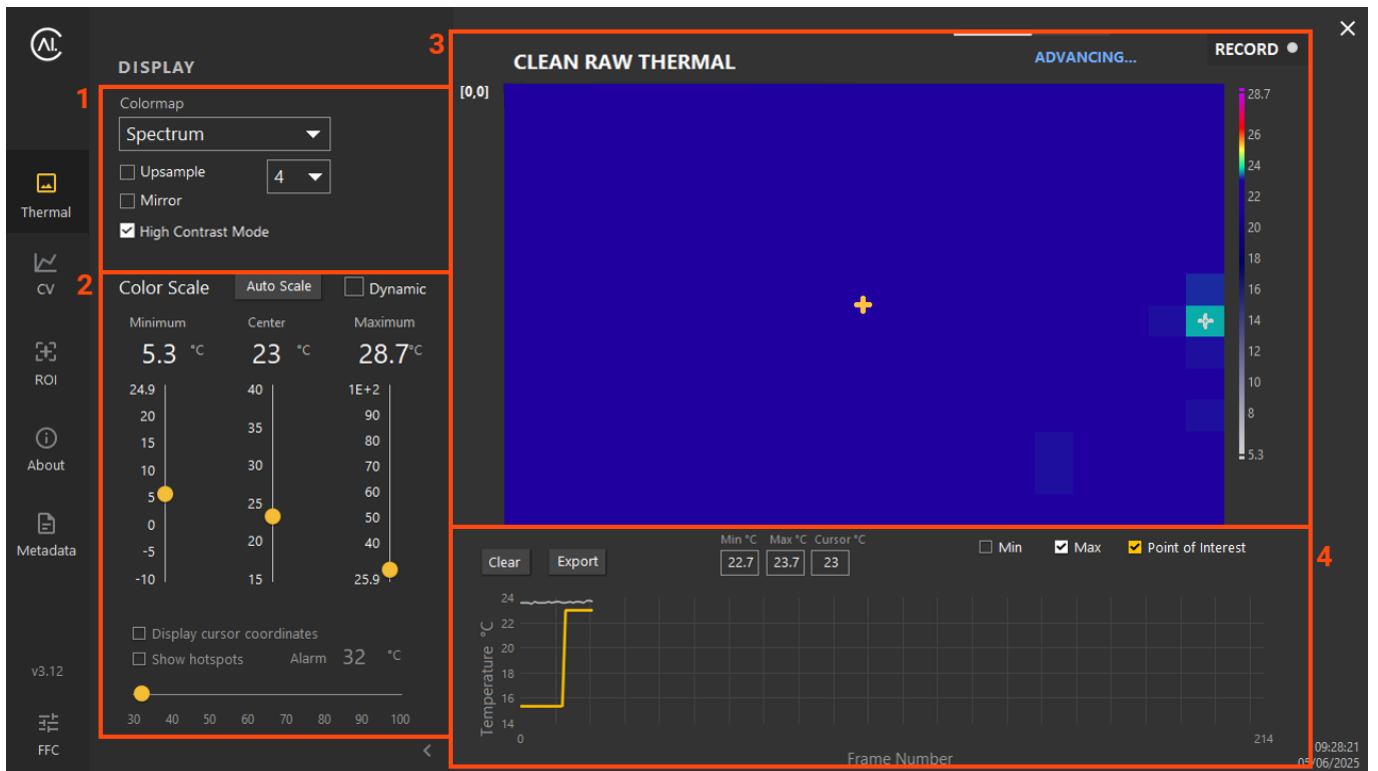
AL

Thermal

CV

ROI

About

Metadata

v3.12

FFC

DISPLAY

1

Colormap

Spectrum

Upsample

4

Mirror

High Contrast Mode

2

Color Scale

Auto Scale

Dynamic

Minimum

Center

Maximum

5.3 °C

23 °C

28.7 °C

24.9
20
15
10
5
0
-5
-10

40
35
30
25
20
15

1E+2
90
80
70
60
50
40
25.9

Display cursor coordinates

Show hotspots

Alarm 32 °C

30 40 50 60 70 80 90 100

3

CLEAN RAW THERMAL

ADVANCING...

RECORD

[0,0]

28.7
26
24
22
20
18
16
14
12
10
8
5.3

4

Clear

Export

Min °C 22.7

Max °C 23.7

Cursor °C 23

Min

Max

Point of Interest

24
22
20
18
16
14

Temperature °C

0

214

Frame Number

09:28:21
05/06/2025